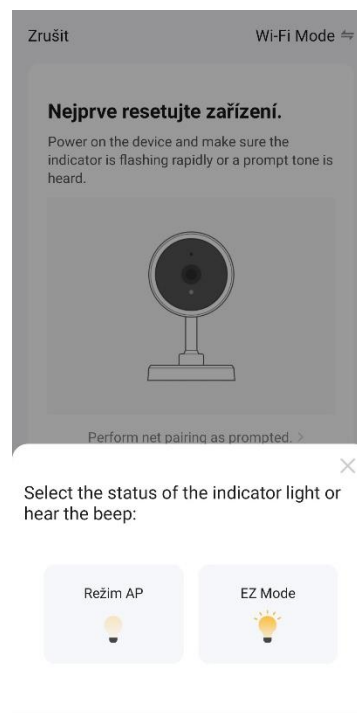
Zrušit

Wi-Fi Mode ⇌

Nejprve resetujte zařízení.

Power on the device and make sure the indicator is flashing rapidly or a prompt tone is heard.

Perform net pairing as prompted. >

×

Select the status of the indicator light or hear the beep:

Režim AP

EZ Mode